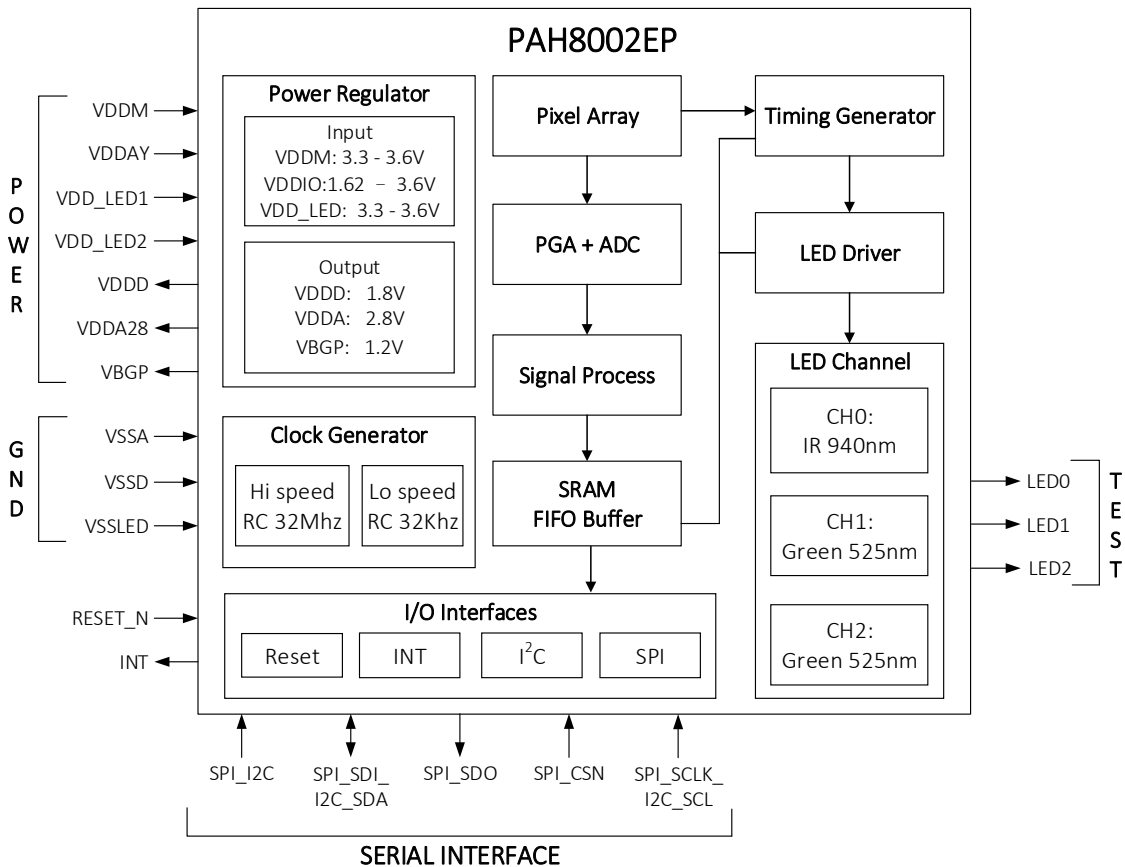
PAH8002EP

POWER

VDDM
VDDAY
VDD_LED1
VDD_LED2
VDDD
VDDA28
VBGP

Power Regulator

Input
VDDM: 3.3 - 3.6V
VDDIO:1.62 – 3.6V
VDD_LED: 3.3 - 3.6V

Output
VDDD: 1.8V
VDDA: 2.8V
VBGP: 1.2V

Pixel Array

Timing Generator

PGA + ADC

LED Driver

Signal Process

LED Channel

CH0:
IR 940nm

CH1:
Green 525nm

CH2:
Green 525nm

GND

VSSA
VSSD
VSSLED

Clock Generator

Hi speed
RC 32Mhz

Lo speed
RC 32Khz

SRAM
FIFO Buffer

LED0
LED1
LED2

TEST

RESET_N
INT

I/O Interfaces

Reset
INT
$I^2C$
SPI

SPI_I2C
SPI_SDI_
I2C_SDA
SPI_SDO
SPI_CSN
SPI_SCLK_
I2C_SCL

SERIAL INTERFACE